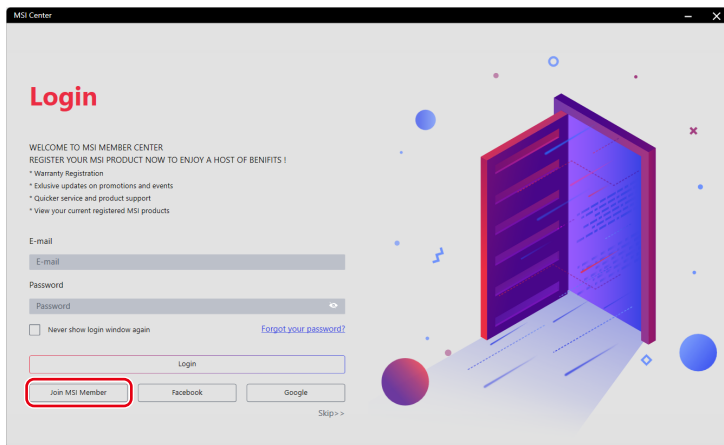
MSI Center

Login

WELCOME TO MSI MEMBER CENTER
REGISTER YOUR MSI PRODUCT NOW TO ENJOY A HOST OF BENIFITS !
* Warranty Registration
* Exlusive updates on promotions and events
* Quicker service and product support
* View your current registered MSI products

E-mail

E-mail

Password

Password

Never show login window again

Forgot your password?

Login

Join MSI Member

Facebook

Google

Skip>>